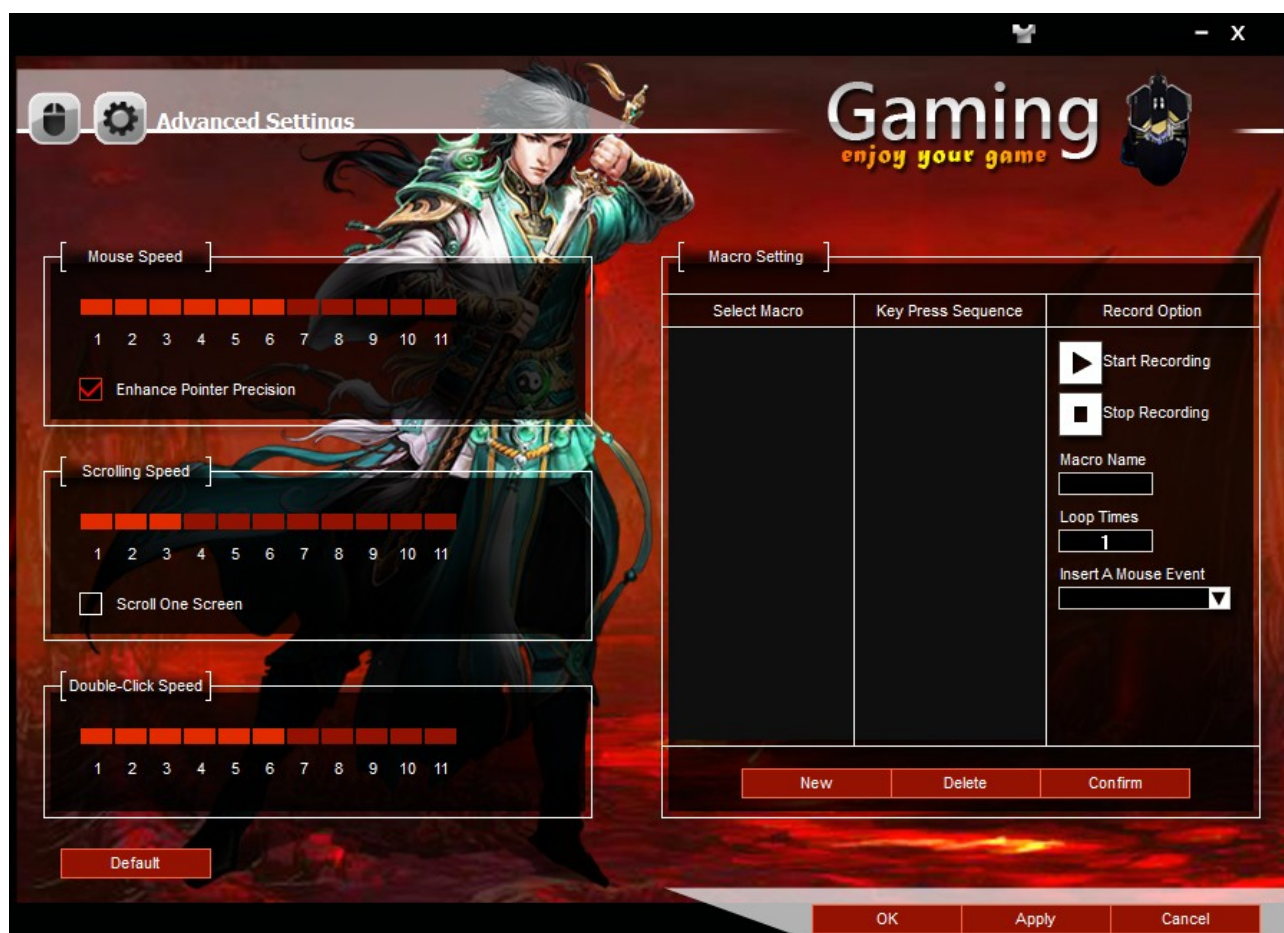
- X

Advanced Settings

Gaming
enjoy your game

Mouse Speed

1 2 3 4 5 6 7 8 9 10 11

Enhance Pointer Precision

Scrolling Speed

1 2 3 4 5 6 7 8 9 10 11

Scroll One Screen

Double-Click Speed

1 2 3 4 5 6 7 8 9 10 11

Default

Macro Setting

| Select Macro | Key Press Sequence | Record Option |
|---|---|---|

Start Recording

Stop Recording

Macro Name

Loop Times

1

Insert A Mouse Event

New

Delete

Confirm

OK

Apply

Cancel